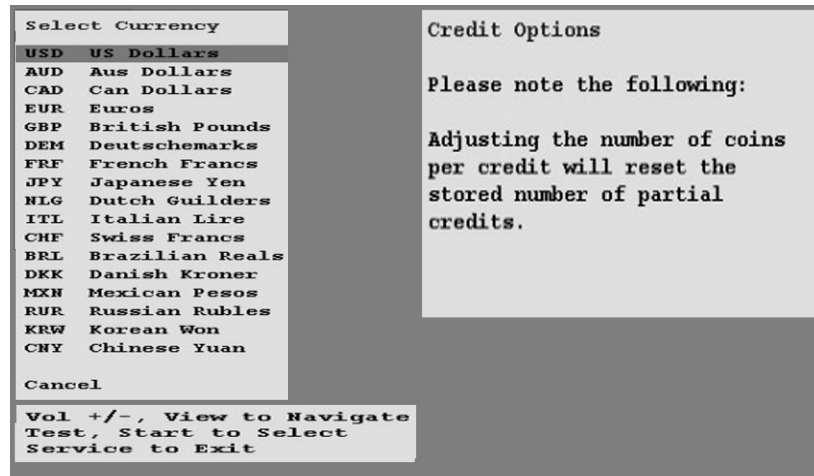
Select Currency

USD US Dollars
AUD Aus Dollars
CAD Can Dollars
EUR Euros
GBP British Pounds
DEM Deutschemarks
FRF French Francs
JPY Japanese Yen
NLG Dutch Guilders
ITL Italian Lire
CHF Swiss Francs
BRL Brazilian Reals
DKK Danish Kroner
MXN Mexican Pesos
RUR Russian Rubles
KRW Korean Won
CNY Chinese Yuan

Cancel

Vol +/-, View to Navigate
Test, Start to Select
Service to Exit

Credit Options

Please note the following:

Adjusting the number of coins per credit will reset the stored number of partial credits.